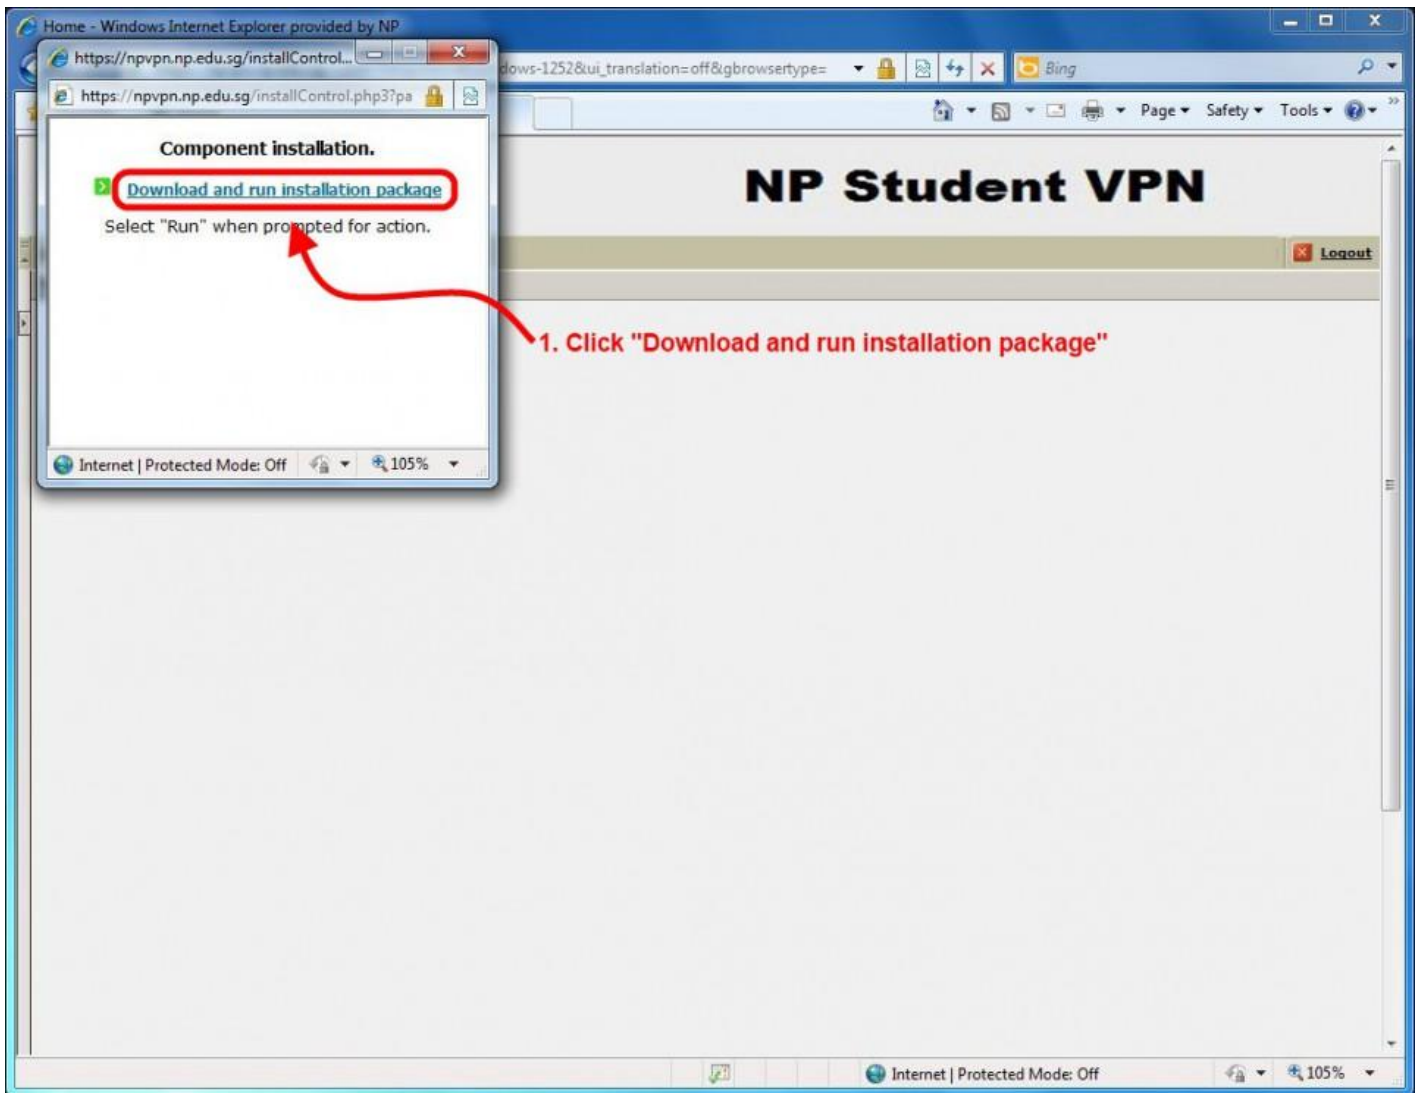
Home - Windows Internet Explorer provided by NP

https://npvpn.np.edu.sg/installControl...

https://npvpn.np.edu.sg/installControl.php3?pa

dows-1252&ui_translation=off&gbrowsertype=

Bing

Page ▾ Safety ▾ Tools ▾

Component installation.

Download and run installation package

Select "Run" when prompted for action.

Internet | Protected Mode: Off 105%

NP Student VPN

Logout

1. Click "Download and run installation package"

Internet | Protected Mode: Off 105%